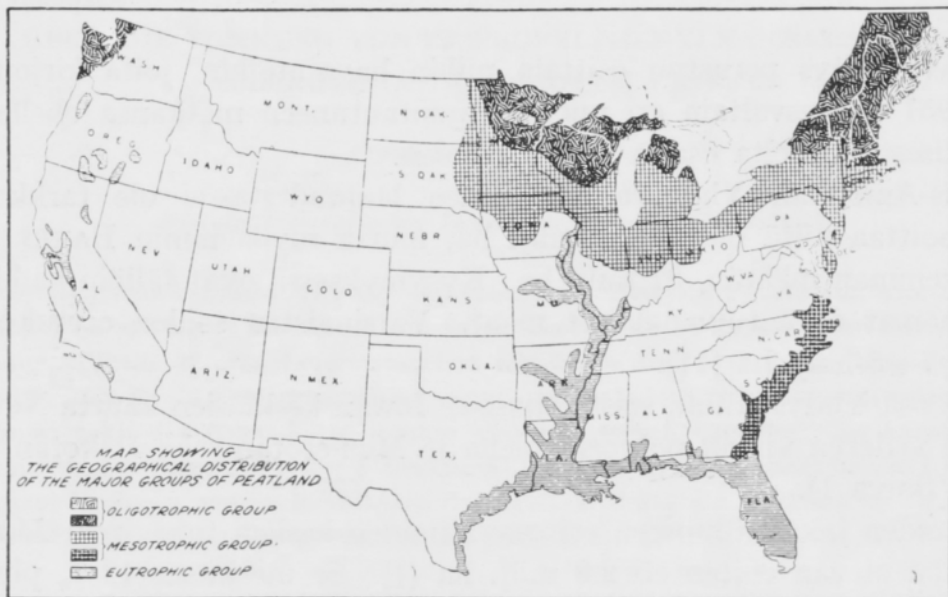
WASH
MONT.
N. DAK.
OREG.
IDAHO
S. DAK.
WYO.
IOWA
NEBR.
PA.
NEV.
UTAH
COLO.
ILL.
IND.
OHIO
W. VA.
VA.
CAL.
KANS.
MO.
KY.
N. CAR.
TENN.
OKLA.
ARIZ.
N. MEX.
ARK.
S. C.
MISS.
ALA.
GA.
TEX.
LA.
FLA.

MAP SHOWING
THE GEOGRAPHICAL DISTRIBUTION
OF THE MAJOR GROUPS OF PEATLAND

OLIGOTROPHIC GROUP
MESOTROPHIC GROUP
EUTROPHIC GROUP